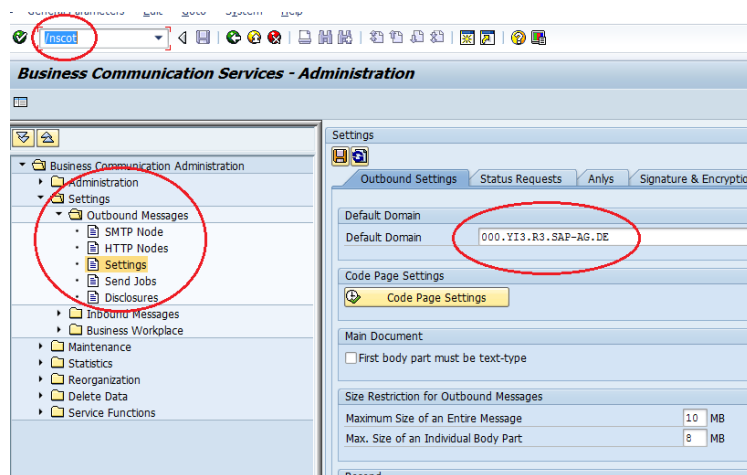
General Parameters Edit Goto System Help

/nscot

Business Communication Services - Administration

Business Communication Administration
Administration
Settings
Outbound Messages
SMTP Node
HTTP Nodes
Settings
Send Jobs
Disclosures
Inbound Messages
Business Workplace
Maintenance
Statistics
Reorganization
Delete Data
Service Functions

Settings

Outbound Settings | Status Requests | Anlys | Signature & Encryptio

Default Domain
Default Domain 000.YI3.R3.SAP-AG.DE

Code Page Settings
Code Page Settings

Main Document
First body part must be text-type

Size Restriction for Outbound Messages
Maximum Size of an Entire Message 10 MB
Max. Size of an Individual Body Part 8 MB

Resend